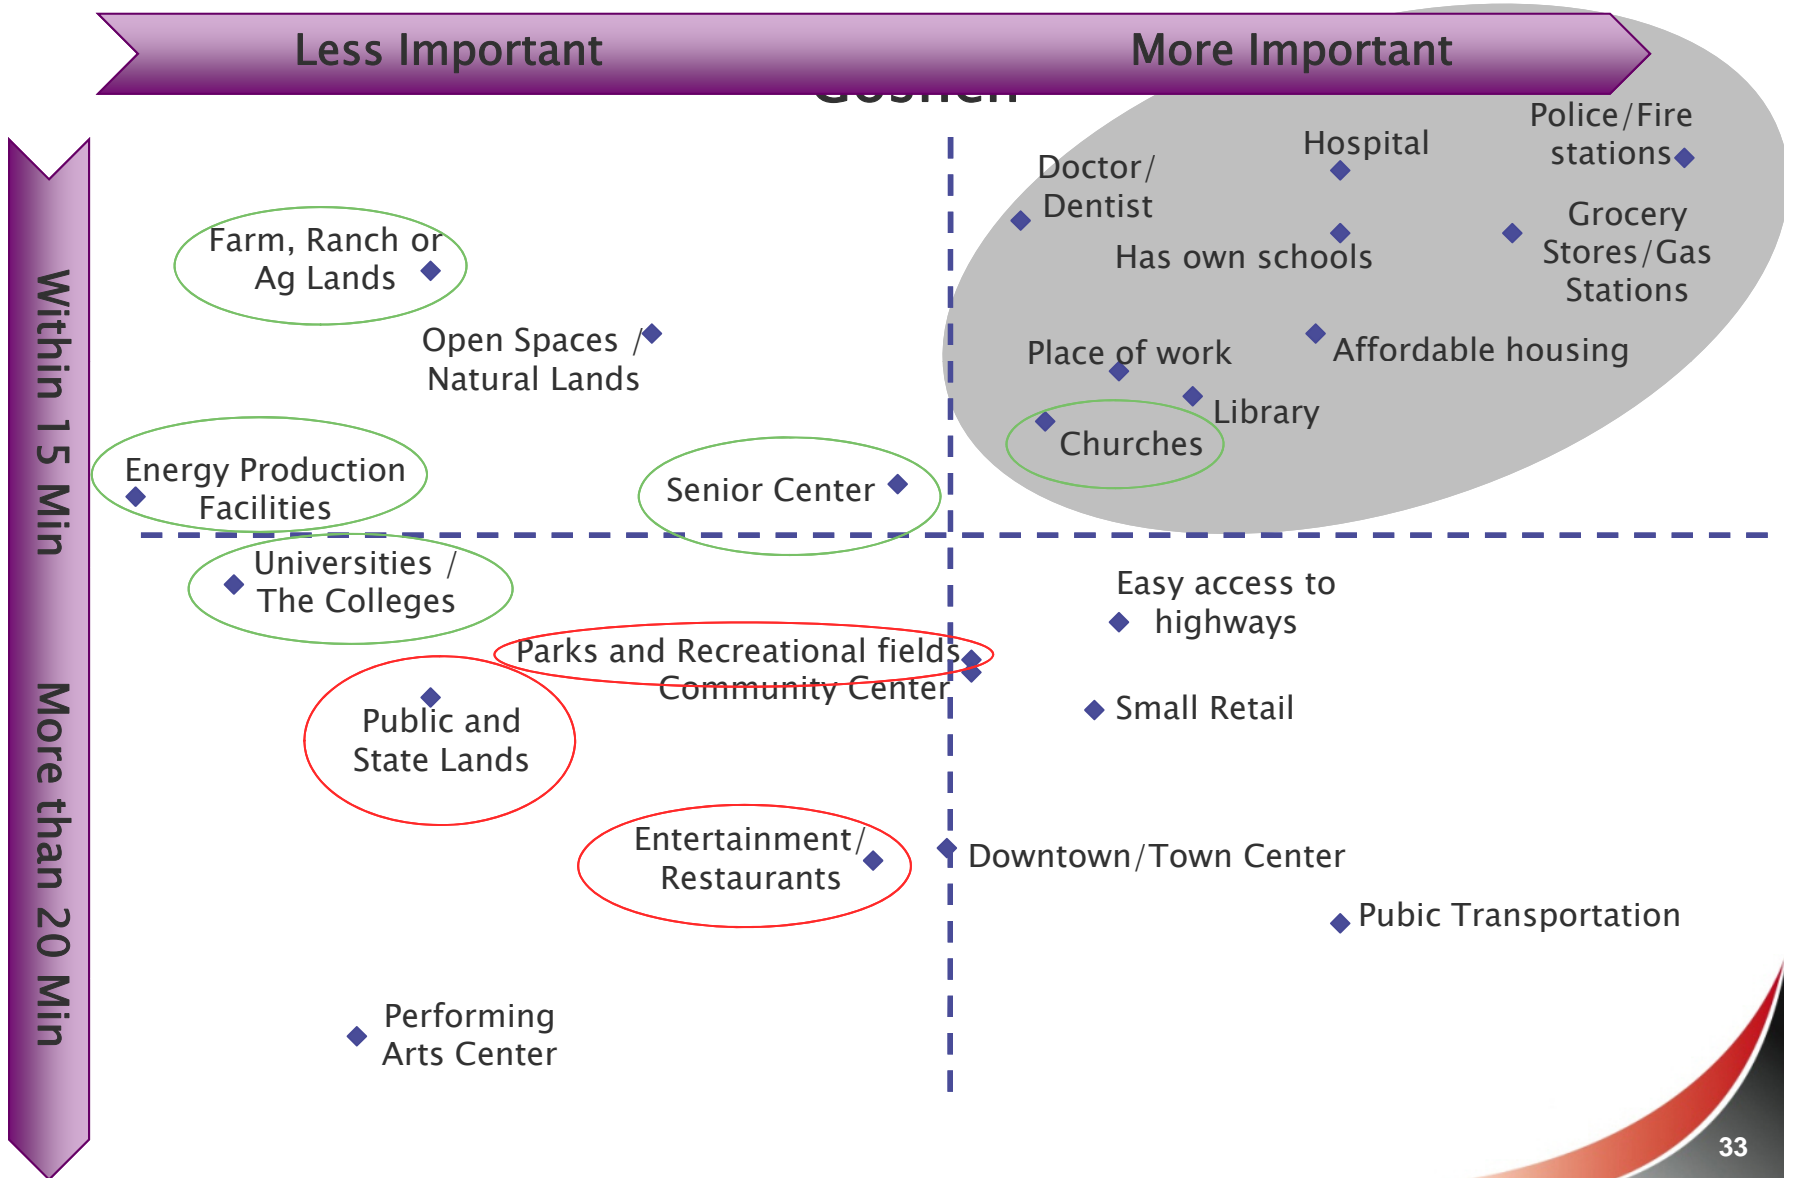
Less Important

More Important

Goshen

Within 15 Min

More than 20 Min

Police/Fire stations

Hospital

Doctor/ Dentist

Has own schools

Grocery Stores/Gas Stations

Place of work

Affordable housing

Library

Churches

Farm, Ranch or Ag Lands

Open Spaces / Natural Lands

Energy Production Facilities

Senior Center

Universities / The Colleges

Easy access to highways

Parks and Recreational fields

Community Center

Public and State Lands

Small Retail

Entertainment/ Restaurants

Downtown/Town Center

Pubic Transportation

Performing Arts Center

33